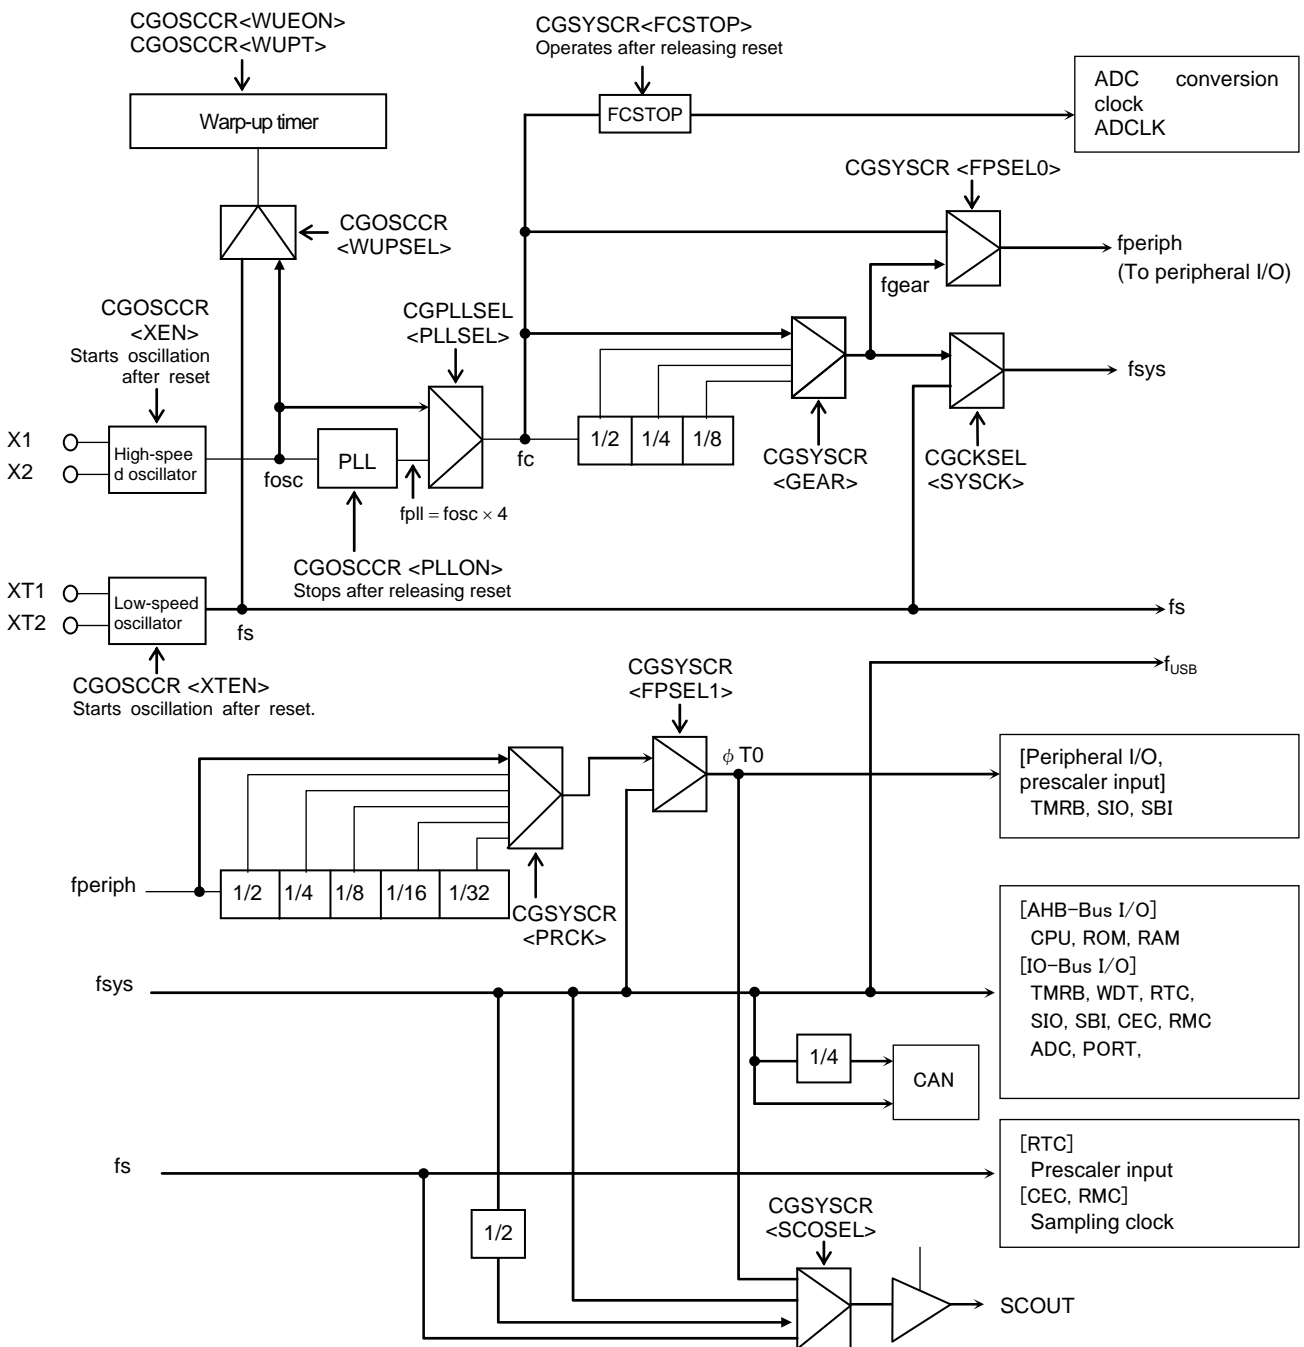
CGOSCCR<WUEON>
CGOSCCR<WUPT>

Warp-up timer

CGSYSCR<FCSTOP>
Operates after releasing reset

FCSTOP

ADC conversion clock
ADCLK

CGSYSCR <FPSEL0>

CGOSCCR
<WUPSEL>

fperiph
(To peripheral I/O)

fgear

CGOSCCR
<XEN>
Starts oscillation after reset

CGPLLSEL
<PLLSEL>

fsys

X1
X2

High-speed oscillator

fosc

PLL

fc

1/2
1/4
1/8

CGSYSCR
<GEAR>

CGCKSEL
<SYSCK>

fpll = fosc × 4

CGOSCCR <PLLON>
Stops after releasing reset

XT1
XT2

Low-speed oscillator

fs

fs

CGOSCCR <XTEN>
Starts oscillation after reset.

$f_{USB}$

CGSYSCR
<FPSEL1>

ϕ T0

[Peripheral I/O, prescaler input]
TMRB, SIO, SBI

fperiph

1/2
1/4
1/8
1/16
1/32

CGSYSCR
<PRCK>

[AHB-Bus I/O]
CPU, ROM, RAM
[IO-Bus I/O]
TMRB, WDT, RTC,
SIO, SBI, CEC, RMC
ADC, PORT,

fsys

1/4

CAN

[RTC]
Prescaler input
[CEC, RMC]
Sampling clock

fs

CGSYSCR
<SCOSEL>

1/2

SCOUT